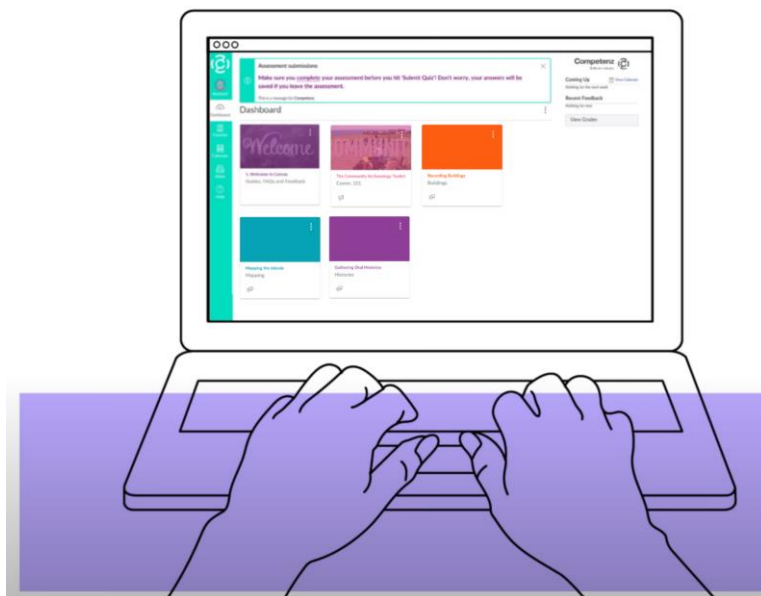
Assessment submissions

Make sure you complete your assessment before you hit 'Submit Quiz'! Don't worry, your answers will be saved if you leave the assessment.

This is a message for Competenz

Dashboard

Competenz

Coming Up

View Calendar

Nothing for the next week

Recent Feedback

Nothing for now

View Grades

Welcome

1. Welcome to Canvas

Guides, FAQs and Feedback

The Community Archaeology Toolkit

Comm. 101

Recording Buildings

Buildings

Mapping the Islands

Mapping

Gathering Oral Histories

Histories